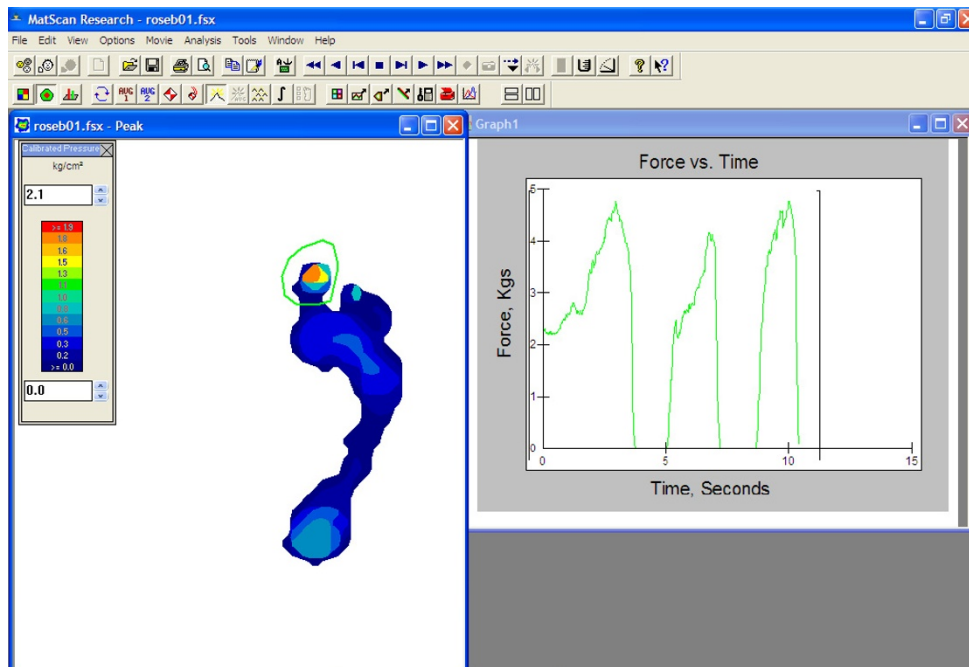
MatScan Research - roseb01.fsx

File Edit View Options Movie Analysis Tools Window Help

roseb01.fsx - Peak

Calibrated Pressure

kg/cm²

2.1

>= 1.9
1.8
1.6
1.5
1.3
1.1
1.0
0.8
0.6
0.5
0.3
0.2
>= 0.0

0.0

Graph1

Force vs. Time

Force, Kgs

5
4
3
2
1
0

0 5 10 15

Time, Seconds